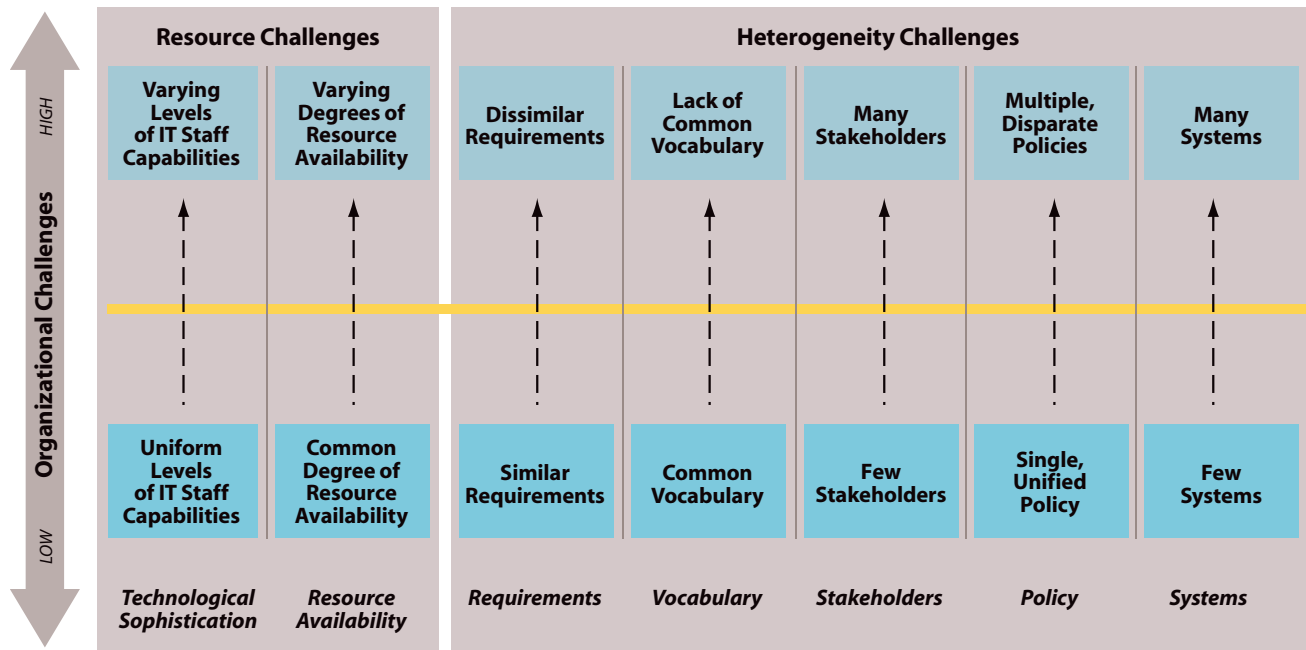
HIGH

Organizational Challenges

LOW

Resource Challenges

Varying Levels of IT Staff Capabilities

Varying Degrees of Resource Availability

Uniform Levels of IT Staff Capabilities

Common Degree of Resource Availability

Technological Sophistication

Resource Availability

Heterogeneity Challenges

Dissimilar Requirements

Lack of Common Vocabulary

Many Stakeholders

Multiple, Disparate Policies

Many Systems

Similar Requirements

Common Vocabulary

Few Stakeholders

Single, Unified Policy

Few Systems

Requirements

Vocabulary

Stakeholders

Policy

Systems